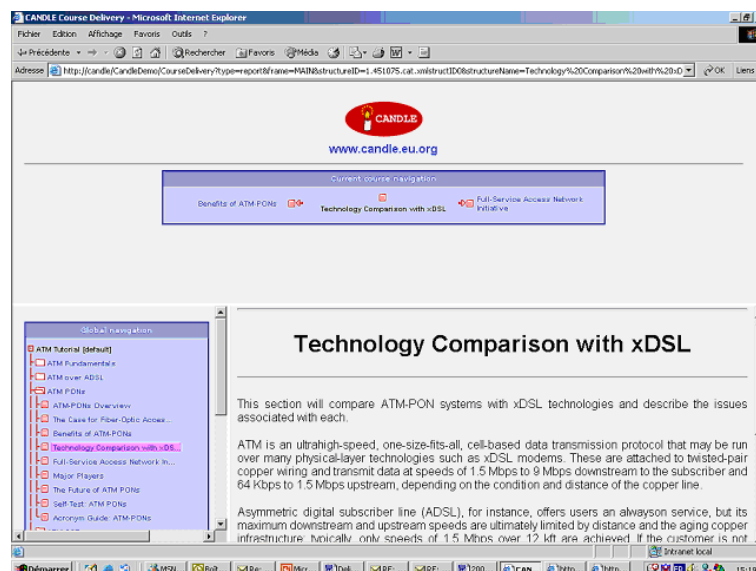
CANDLE Course Delivery - Microsoft Internet Explorer

Fichier Edition Affichage Favoris Outils ?

Précédente Rechercher Favoris Média

Adresse http://candle/CandleDemo/CourseDelivery?type=report&frame=MAIN&structureID=1.451075.cat.xmlstructID0&structureName=Technology%20Comparison%20with%20xD OK Liens

CANDLE

www.candle.eu.org

Current course navigation

Benefits of ATM-PONs

Technology Comparison with xDSL

Full-Service Access Network Initiative

Global navigation

ATM Tutorial [default]
ATM Fundamentals
ATM over ADSL
ATM PONs
ATM-PONs Overview
The Case for Fiber-Optic Acces...
Benefits of ATM-PONs
Technology Comparison with xDS...
Full-Service Access Network In...
Major Players
The Future of ATM PONs
Self-Test: ATM PONs
Acronym Guide: ATM-PONs

Technology Comparison with xDSL

This section will compare ATM-PON systems with xDSL technologies and describe the issues associated with each.

ATM is an ultrahigh-speed, one-size-fits-all, cell-based data transmission protocol that may be run over many physical-layer technologies such as xDSL modems. These are attached to twisted-pair copper wiring and transmit data at speeds of 1.5 Mbps to 9 Mbps downstream to the subscriber and 64 Kbps to 1.5 Mbps upstream, depending on the condition and distance of the copper line.

Asymmetric digital subscriber line (ADSL), for instance, offers users an alwayson service, but its maximum downstream and upstream speeds are ultimately limited by distance and the aging copper infrastructure, typically, only speeds of 1.5 Mbps over 12 kft are achieved. If the customer is not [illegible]

Intranet local

Démarrer MSN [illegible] CAN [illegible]